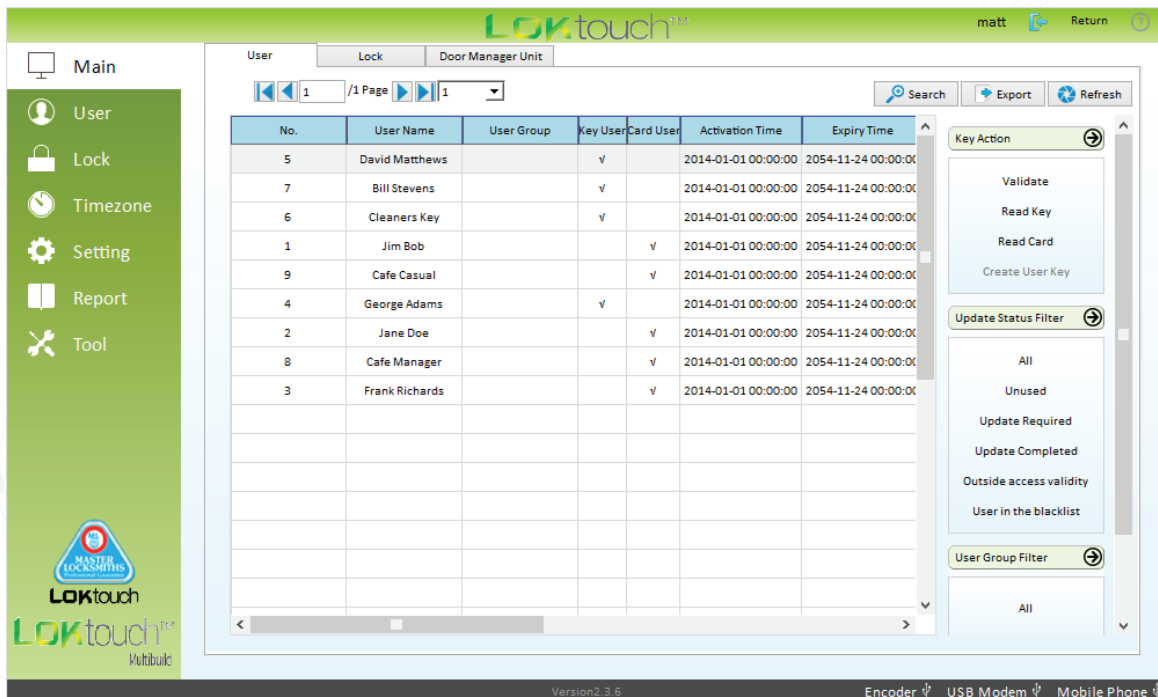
LOKtouch™

matt Return

Main
User
Lock
Timezone
Setting
Report
Tool

MLA MASTER LOCKSMITHS Professional Guarantee
LOKtouch
LOKtouch™ Multibuild

User | Lock | Door Manager Unit

1 /1 Page 1

Search Export Refresh

| No. | User Name | User Group | Key User | Card User | Activation Time | Expiry Time |
|---|---|---|---|---|---|---|
| 5 | David Matthews | | √ | | 2014-01-01 00:00:00 | 2054-11-24 00:00:0 |
| 7 | Bill Stevens | | √ | | 2014-01-01 00:00:00 | 2054-11-24 00:00:0 |
| 6 | Cleaners Key | | √ | | 2014-01-01 00:00:00 | 2054-11-24 00:00:0 |
| 1 | Jim Bob | | | √ | 2014-01-01 00:00:00 | 2054-11-24 00:00:0 |
| 9 | Cafe Casual | | | √ | 2014-01-01 00:00:00 | 2054-11-24 00:00:0 |
| 4 | George Adams | | √ | | 2014-01-01 00:00:00 | 2054-11-24 00:00:0 |
| 2 | Jane Doe | | | √ | 2014-01-01 00:00:00 | 2054-11-24 00:00:0 |
| 8 | Cafe Manager | | | √ | 2014-01-01 00:00:00 | 2054-11-24 00:00:0 |
| 3 | Frank Richards | | | √ | 2014-01-01 00:00:00 | 2054-11-24 00:00:0 |

Key Action
Validate
Read Key
Read Card
Create User Key

Update Status Filter
All
Unused
Update Required
Update Completed
Outside access validity
User in the blacklist

User Group Filter
All

Version2.3.6
Encoder USB Modem Mobile Phone